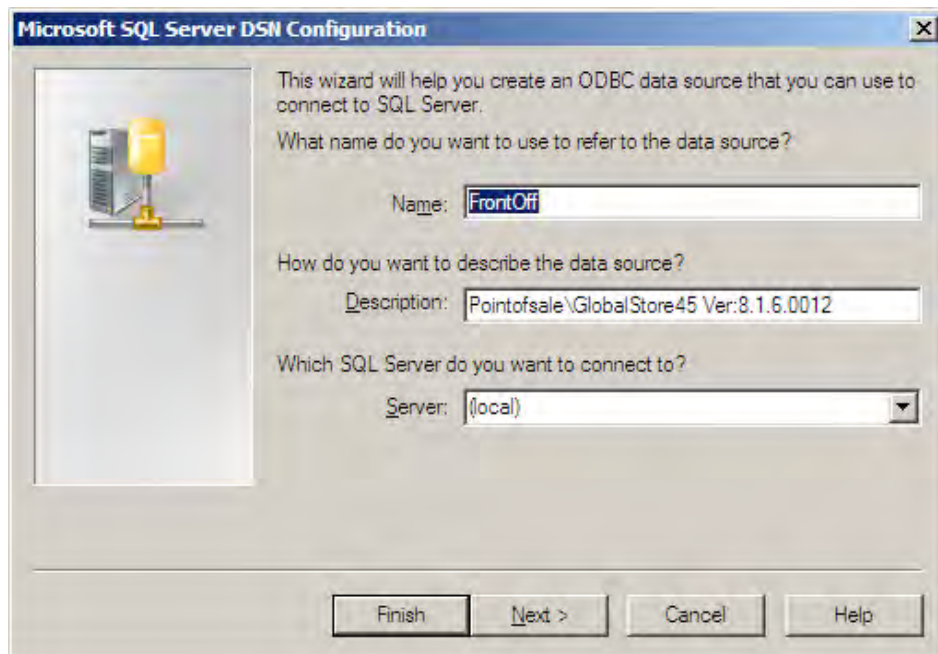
Microsoft SQL Server DSN Configuration

This wizard will help you create an ODBC data source that you can use to connect to SQL Server.

What name do you want to use to refer to the data source?

Name: FrontOff

How do you want to describe the data source?

Description: Pointofsale\GlobalStore45 Ver:8.1.6.0012

Which SQL Server do you want to connect to?

Server: (local)

Finish Next > Cancel Help